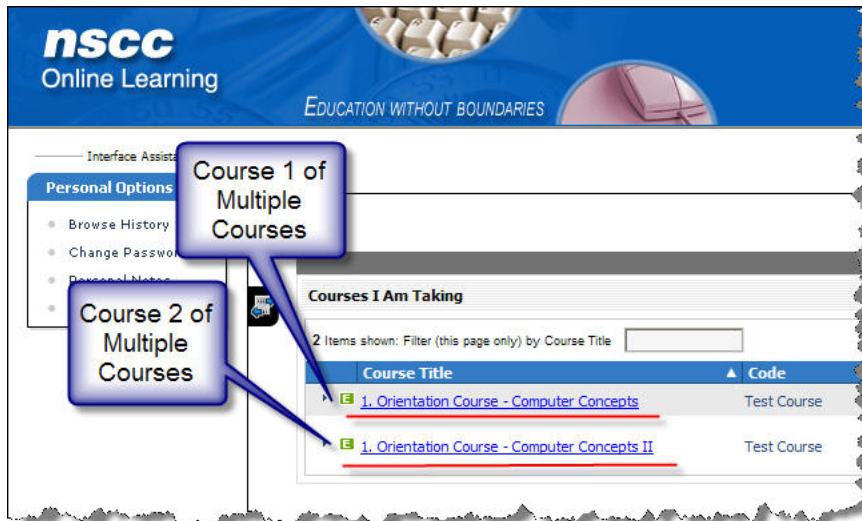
nscc
Online Learning

EDUCATION WITHOUT BOUNDARIES

Interface Assista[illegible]

Personal Options

Browse History

Change Passwo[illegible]

Personal Notes

Course 1 of Multiple Courses

Course 2 of Multiple Courses

Courses I Am Taking

2 Items shown: Filter (this page only) by Course Title

| Course Title | Code |
|---|---|
| E 1. Orientation Course - Computer Concepts | Test Course |
| E 1. Orientation Course - Computer Concepts II | Test Course |